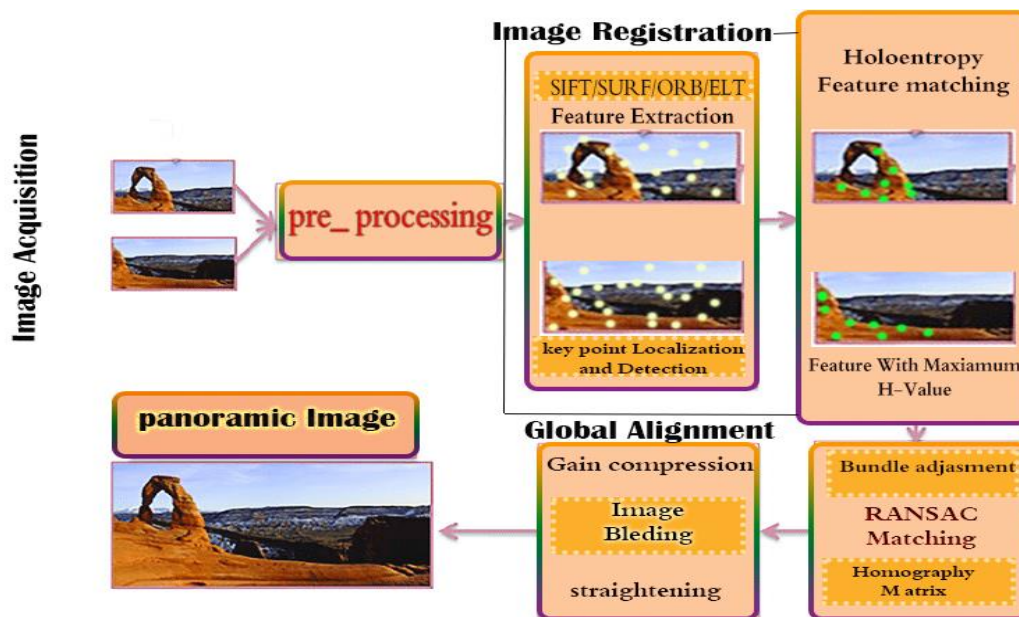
Image Acquisition

pre_ processing

Image Registration

SIFT/SURF/ORB/ELT
Feature Extraction

key point Localization and Detection

Holoentropy Feature matching

Feature With Maxiamum H-Value

panoramic Image

Global Alignment

Gain compression

Image Bleding

straightening

Bundle adjasment

RANSAC Matching

Homography M atrix